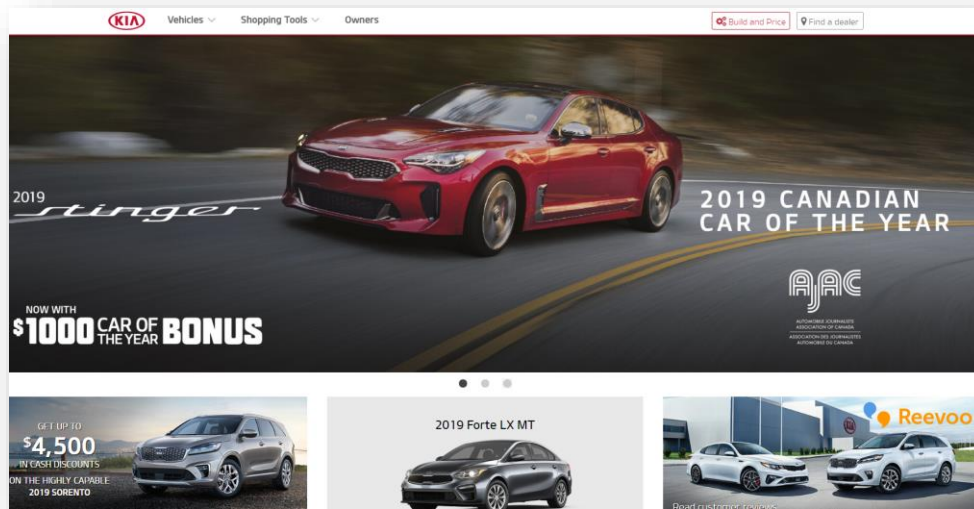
KIA Vehicles Shopping Tools Owners

Build and Price Find a dealer

2019 Stinger

2019 CANADIAN CAR OF THE YEAR

NOW WITH $1000 CAR OF THE YEAR BONUS

AJAC

AUTOMOBILE JOURNALISTS ASSOCIATION OF CANADA
ASSOCIATION DES JOURNALISTES AUTOMOBILE DU CANADA

GET UP TO $4,500 IN CASH DISCOUNTS ON THE HIGHLY CAPABLE 2019 SORENTO

2019 Forte LX MT

Reevoo

Read customer reviews